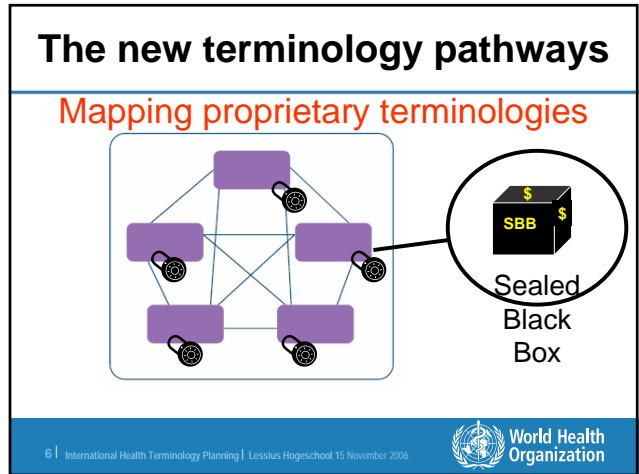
The new terminology pathways

Mapping proprietary terminologies

$ SBB $

Sealed Black Box

6 | International Health Terminology Planning | Lessius Hogeschool 15 November 2006

World Health Organization